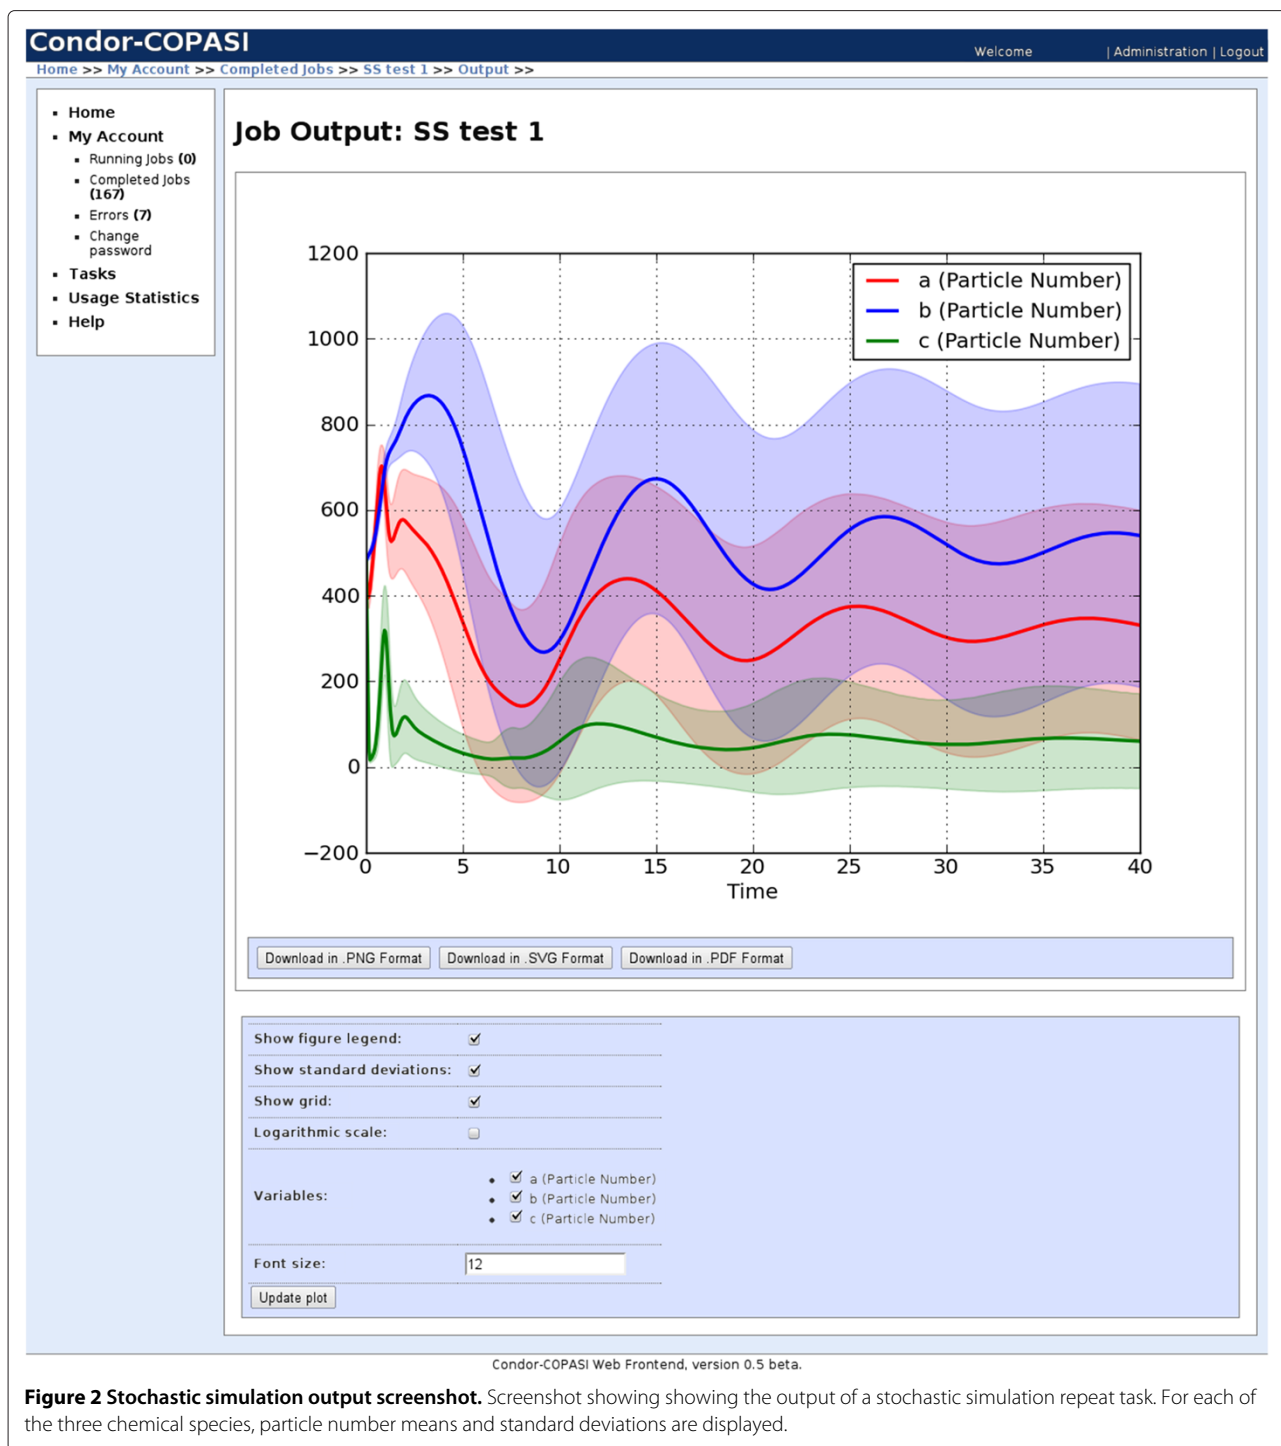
Condor-COPASI

Welcome | Administration | Logout

Home >> My Account >> Completed Jobs >> SS test 1 >> Output >>

- Home
- My Account
  - Running Jobs (0)
  - Completed Jobs (167)
  - Errors (7)
  - Change password
- Tasks
- Usage Statistics
- Help

Job Output: SS test 1

a (Particle Number)
b (Particle Number)
c (Particle Number)

1200
1000
800
600
400
200
0
−200

0 5 10 15 20 25 30 35 40
Time

Download in .PNG Format | Download in .SVG Format | Download in .PDF Format

| | |
|---|---|
| Show figure legend: | ☑ |
| Show standard deviations: | ☑ |
| Show grid: | ☑ |
| Logarithmic scale: | ☐ |
| Variables: | ☑ a (Particle Number)<br>☑ b (Particle Number)<br>☑ c (Particle Number) |
| Font size: | 12 |

Update plot

Condor-COPASI Web Frontend, version 0.5 beta.

**Figure 2 Stochastic simulation output screenshot.** Screenshot showing showing the output of a stochastic simulation repeat task. For each of the three chemical species, particle number means and standard deviations are displayed.